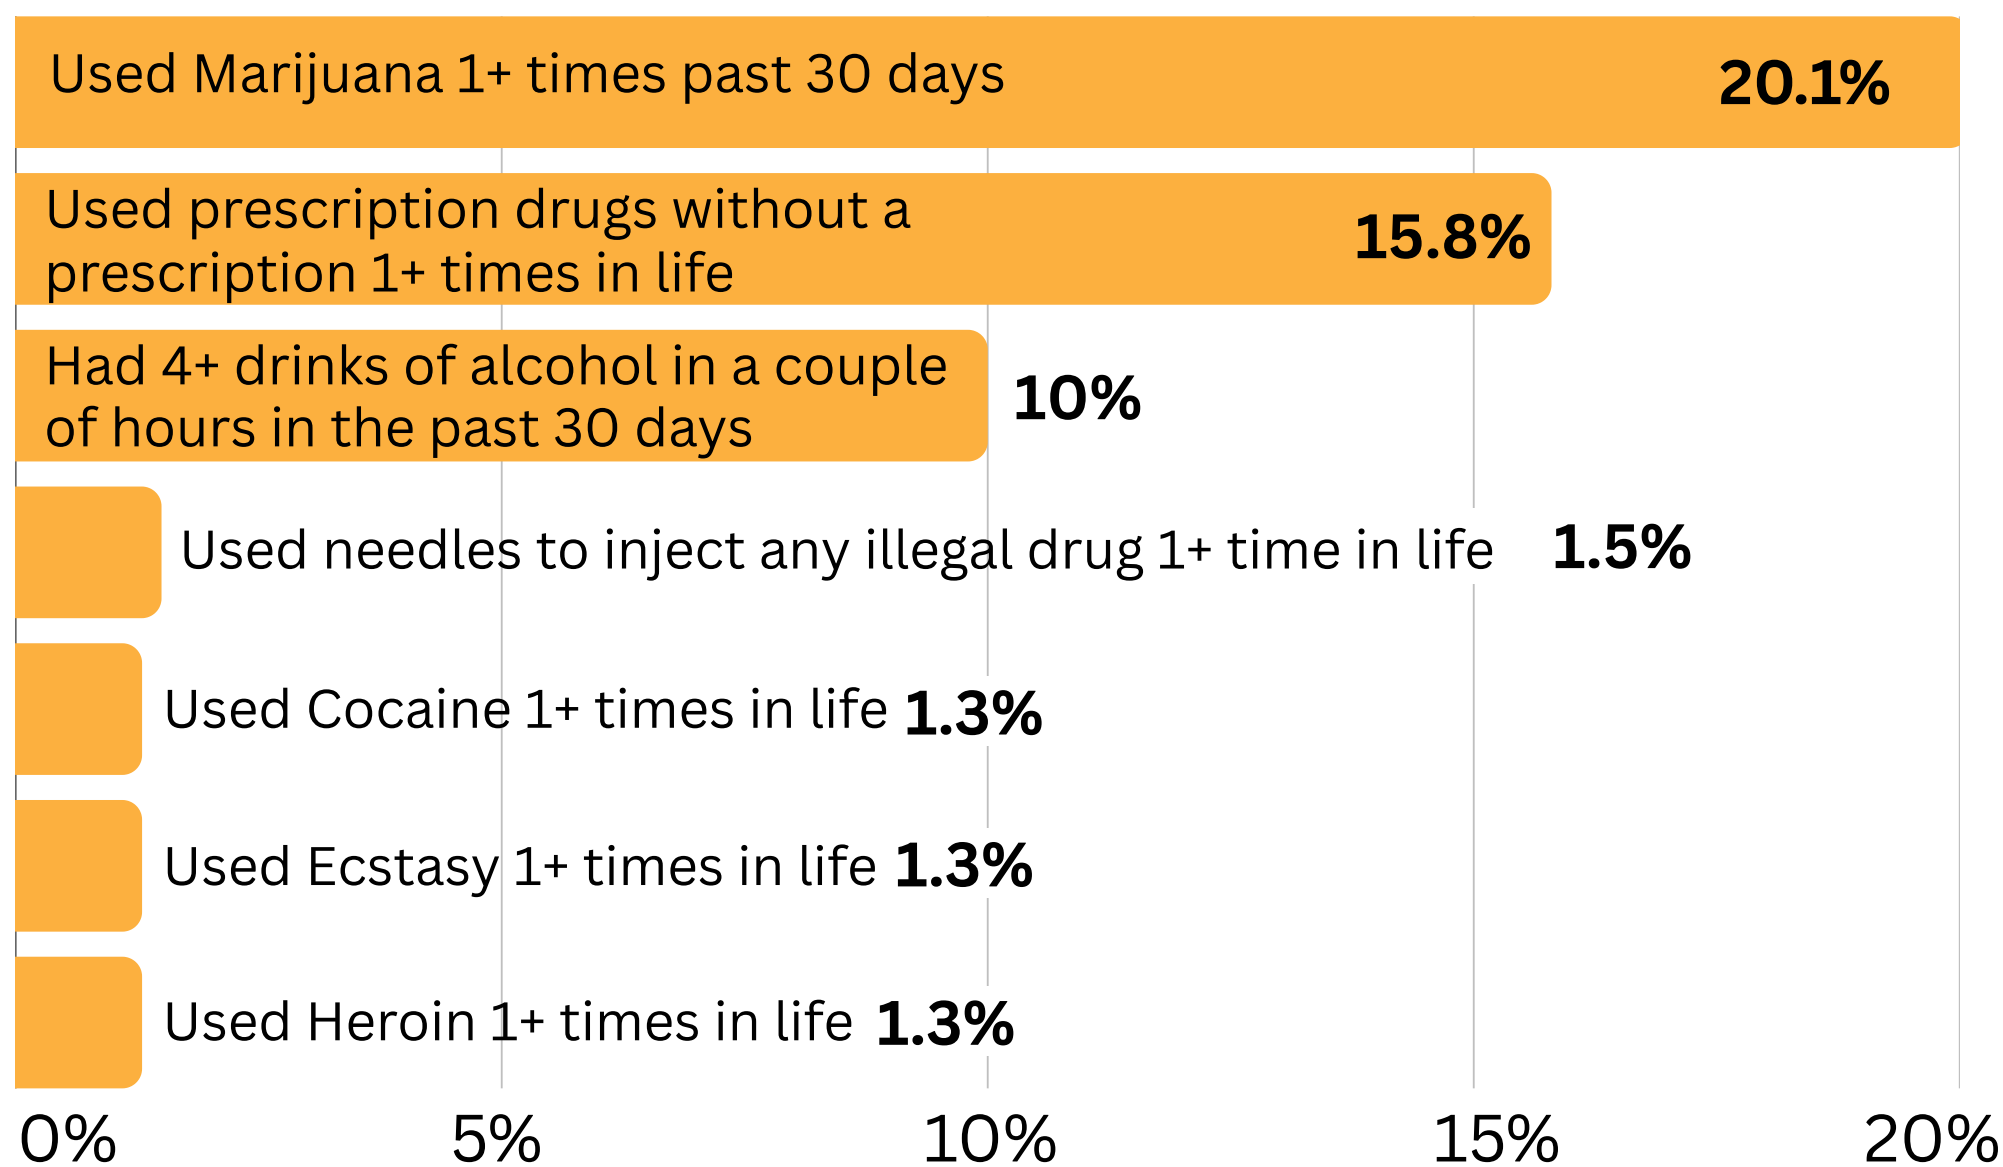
Used Marijuana 1+ times past 30 days 20.1%

Used prescription drugs without a prescription 1+ times in life 15.8%

Had 4+ drinks of alcohol in a couple of hours in the past 30 days 10%

Used needles to inject any illegal drug 1+ time in life 1.5%

Used Cocaine 1+ times in life 1.3%

Used Ecstasy 1+ times in life 1.3%

Used Heroin 1+ times in life 1.3%

0%
5%
10%
15%
20%